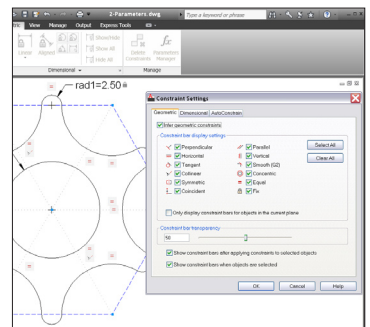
2-Parameters.dwg
Type a keyword or phrase
ric View Manage Output Express Tools
Linear Aligned
Show/Hide
Show All
Hide All
Delete Constraints
Parameters Manager
Dimensional
Manage
rad1=2.50
Constraint Settings
Geometric Dimensional AutoConstrain
Infer geometric constraints
Constraint bar display settings
Perpendicular
Parallel
Select All
Horizontal
Vertical
Clear All
Tangent
Smooth (G2)
Collinear
Concentric
Symmetric
Equal
Coincident
Fix
Only display constraint bars for objects in the current plane
Constraint bar transparency
50
Show constraint bars after applying constraints to selected objects
Show constraint bars when objects are selected
OK
Cancel
Help